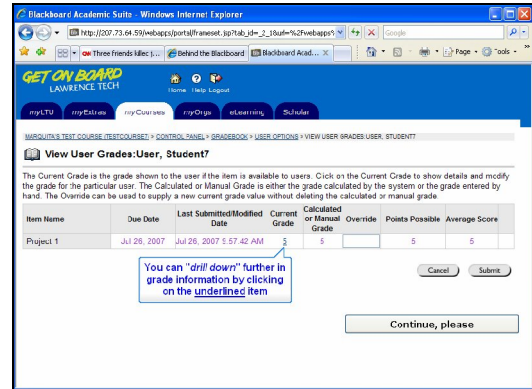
Blackboard Academic Suite - Windows Internet Explorer

http://207.73.64.59/webapps/portal/frameset.jsp?tab_id=_2_1&url=%2Fwebapps%

Google

CNN Three friends killed ... | Behind the Blackboard | Blackboard Acad...

Page ▾ | Tools ▾

GET ON BOARD
LAWRENCE TECH

Home Help Logout

myLTU | myExtras | myCourses | myOrgs | eLearning | Scholar

MARQUITA'S TEST COURSE (TESTCOURSE7) > CONTROL PANEL > GRADEBOOK > USER OPTIONS > VIEW USER GRADES:USER, STUDENT7

View User Grades:User, Student7

The Current Grade is the grade shown to the user if the item is available to users. Click on the Current Grade to show details and modify the grade for the particular user. The Calculated or Manual Grade is either the grade calculated by the system or the grade entered by hand. The Override can be used to supply a new current grade value without deleting the calculated or manual grade.

| Item Name | Due Date | Last Submitted/Modified Date | Current Grade | Calculated or Manual Grade | Override | Points Possible | Average Score |
|---|---|---|---|---|---|---|---|
| Project 1 | Jul 26, 2007 | Jul 26, 2007 5:57:42 AM | 5 | 5 | | 5 | 5 |

You can "drill down" further in grade information by clicking on the underlined item

Cancel | Submit

Continue, please